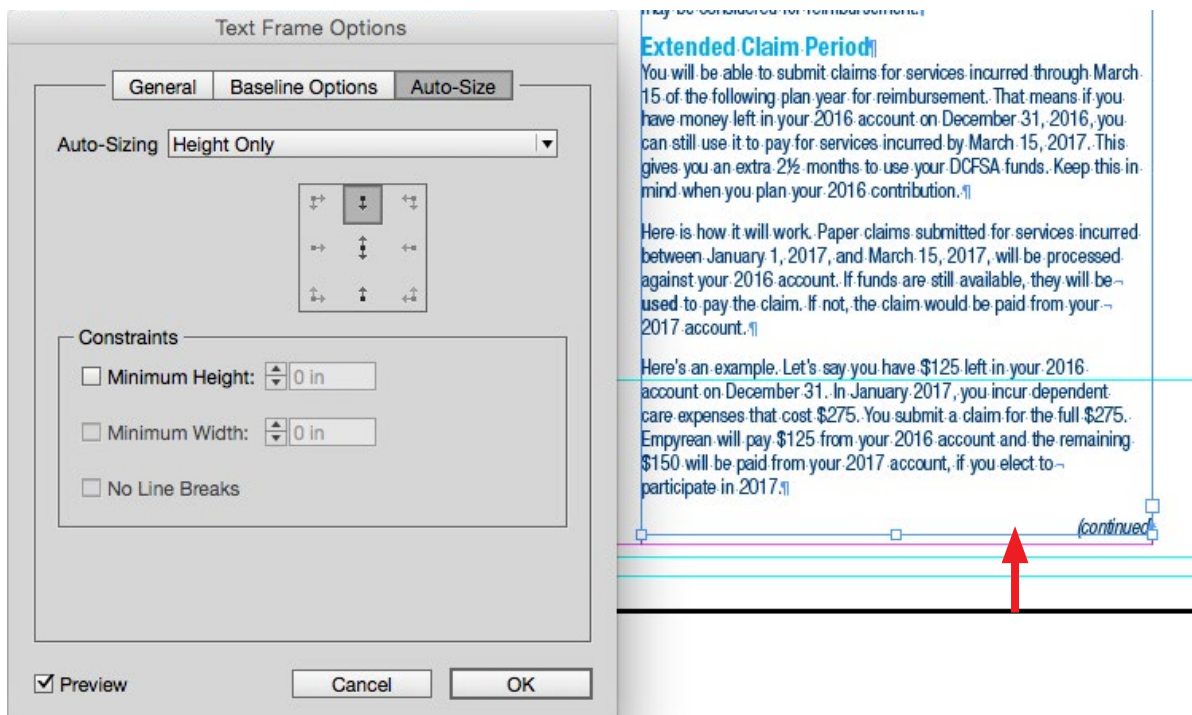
Text Frame Options

General | Baseline Options | Auto-Size

Auto-Sizing Height Only

Constraints

Minimum Height: 0 in

Minimum Width: 0 in

No Line Breaks

Preview

Cancel

OK

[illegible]

Extended Claim Period¶

You will be able to submit claims for services incurred through March 15 of the following plan year for reimbursement. That means if you have money left in your 2016 account on December 31, 2016, you can still use it to pay for services incurred by March 15, 2017. This gives you an extra 2½ months to use your DCFSA funds. Keep this in mind when you plan your 2016 contribution.¶

Here is how it will work. Paper claims submitted for services incurred between January 1, 2017, and March 15, 2017, will be processed against your 2016 account. If funds are still available, they will be used to pay the claim. If not, the claim would be paid from your 2017 account.¶

Here's an example. Let's say you have $125 left in your 2016 account on December 31. In January 2017, you incur dependent care expenses that cost $275. You submit a claim for the full $275. Empyrean will pay $125 from your 2016 account and the remaining $150 will be paid from your 2017 account, if you elect to participate in 2017.¶

(continued)